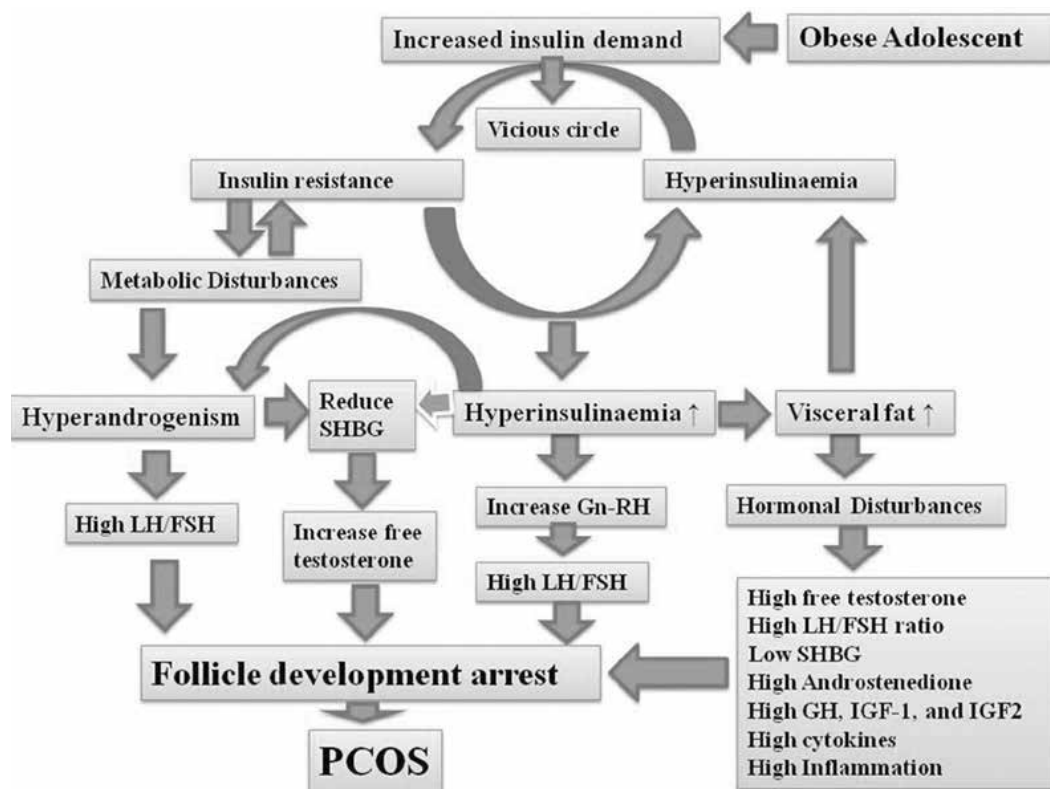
Increased insulin demand

Obese Adolescent

Vicious circle

Insulin resistance

Hyperinsulinaemia

Metabolic Disturbances

Hyperandrogenism

Reduce SHBG

Hyperinsulinaemia ↑

Visceral fat ↑

High LH/FSH

Increase free testosterone

Increase Gn-RH

Hormonal Disturbances

High LH/FSH

High free testosterone
High LH/FSH ratio
Low SHBG
High Androstenedione
High GH, IGF-1, and IGF2
High cytokines
High Inflammation

Follicle development arrest

PCOS